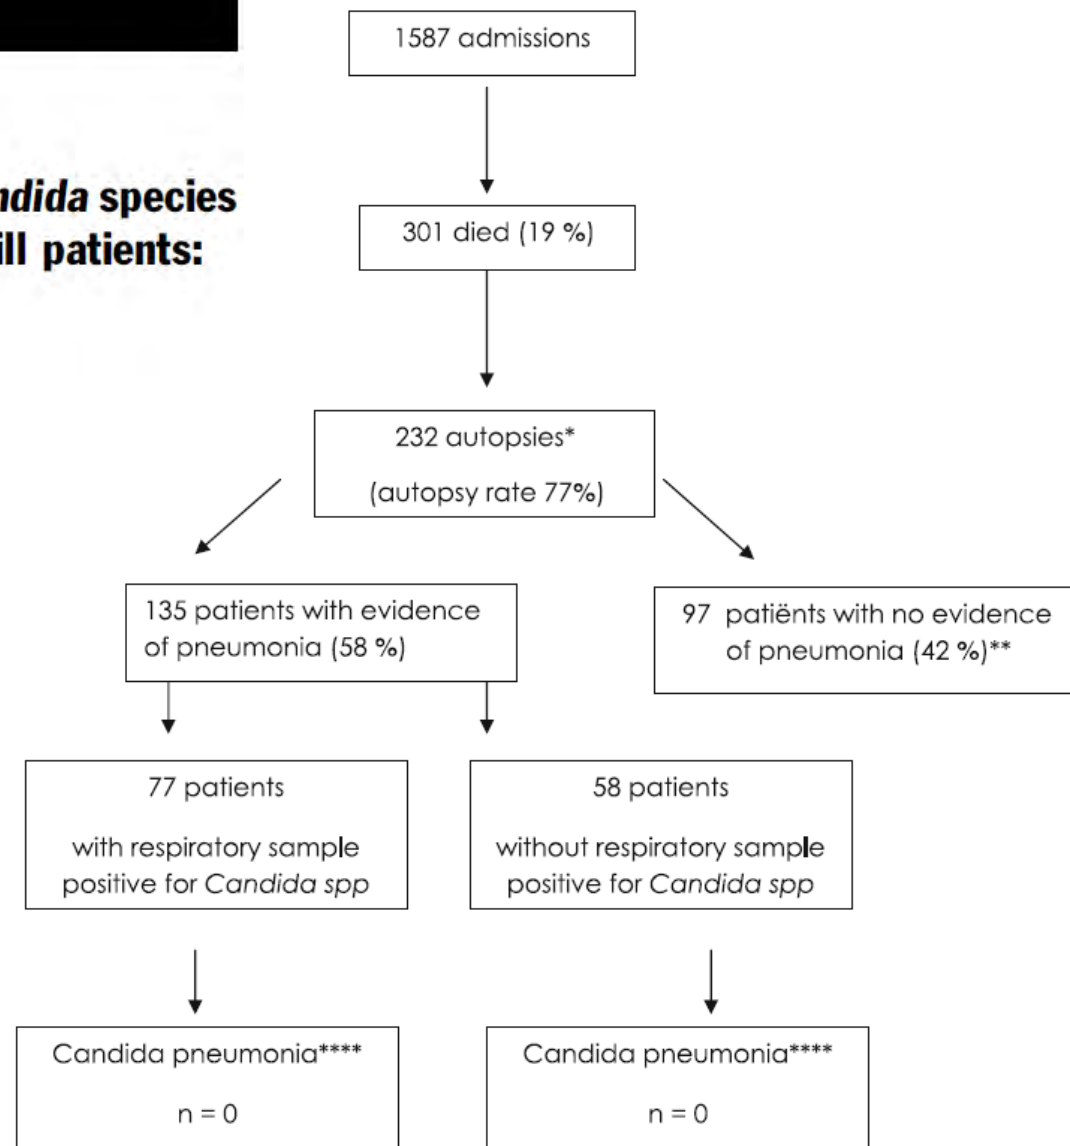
ndida species
ill patients:

1587 admissions

301 died (19 %)

232 autopsies*

(autopsy rate 77%)

135 patients with evidence of pneumonia (58 %)

97 patiënts with no evidence of pneumonia (42 %)**

77 patients

with respiratory sample positive for *Candida spp*

58 patients

without respiratory sample positive for *Candida spp*

Candida pneumonia****

n = 0

Candida pneumonia****

n = 0